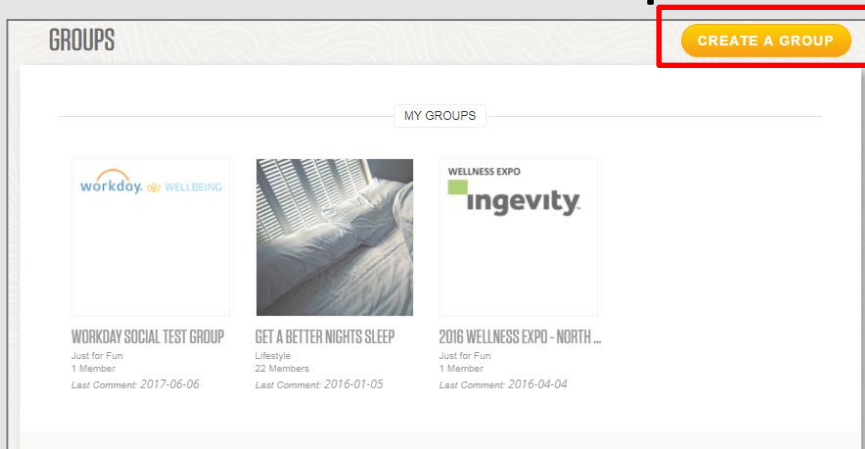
GROUPS

CREATE A GROUP

MY GROUPS

workday. WELLBEING

WELLNESS EXPO
ingevity

WORKDAY SOCIAL TEST GROUP
Just for Fun
1 Member
Last Comment: 2017-06-06

GET A BETTER NIGHTS SLEEP
Lifestyle
22 Members
Last Comment: 2016-01-05

2016 WELLNESS EXPO - NORTH ...
Just for Fun
1 Member
Last Comment: 2016-04-04